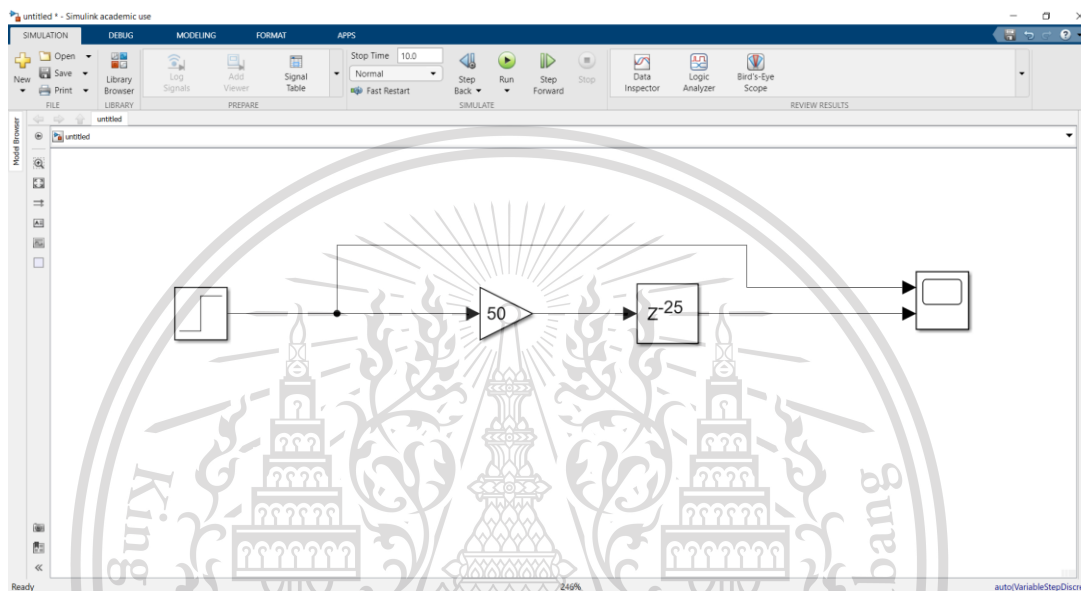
untitled * - Simulink academic use

SIMULATION DEBUG MODELING FORMAT APPS

New Open Save Print FILE Library Browser LIBRARY Log Signals Add Viewer Signal Table PREPARE Stop Time 10.0 Normal Fast Restart Step Back Run Step Forward Stop SIMULATE Data Inspector Logic Analyzer Bird's-Eye Scope REVIEW RESULTS

untitled

Model Browser

untitled

50

$z^{-25}$

Kin

gbang

Ready 246% auto(VariableStepDiscre